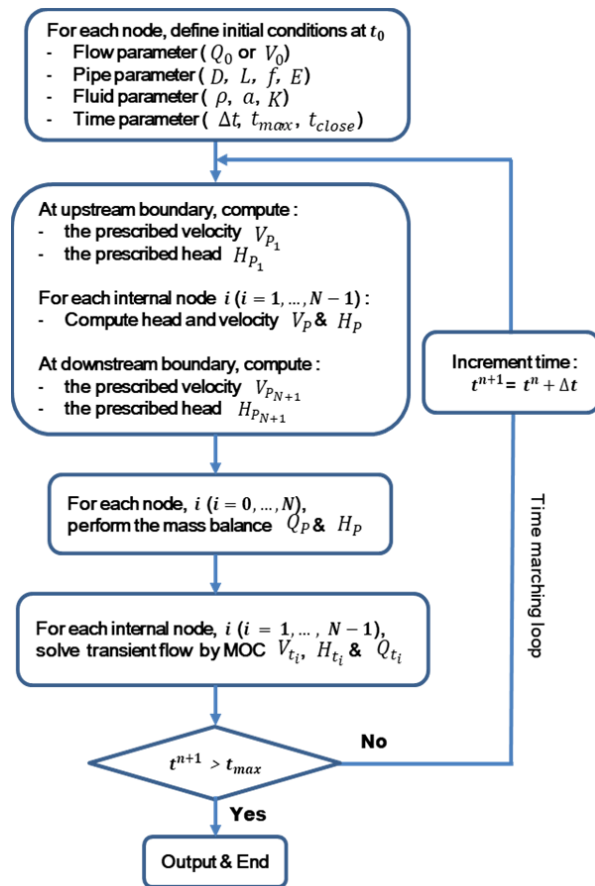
For each node, define initial conditions at $t_0$
- Flow parameter ( $Q_0$ or $V_0$)
- Pipe parameter ( $D,\ L,\ f,\ E$)
- Fluid parameter ( $\rho,\ a,\ K$)
- Time parameter ( $\Delta t,\ t_{max},\ t_{close}$)

At upstream boundary, compute :
- the prescribed velocity $V_{P_1}$
- the prescribed head $H_{P_1}$

For each internal node $i\ (i = 1, \dots, N-1)$ :
- Compute head and velocity $V_P$ & $H_P$

At downstream boundary, compute :
- the prescribed velocity $V_{P_{N+1}}$
- the prescribed head $H_{P_{N+1}}$

Increment time : $t^{n+1} = t^n + \Delta t$

For each node, $i\ (i = 0, \dots, N)$, perform the mass balance $Q_P$ & $H_P$

Time marching loop

For each internal node, $i\ (i = 1, \dots, N-1)$, solve transient flow by MOC $V_{t_i}$, $H_{t_i}$ & $Q_{t_i}$

No

$t^{n+1} > t_{max}$

Yes

Output & End